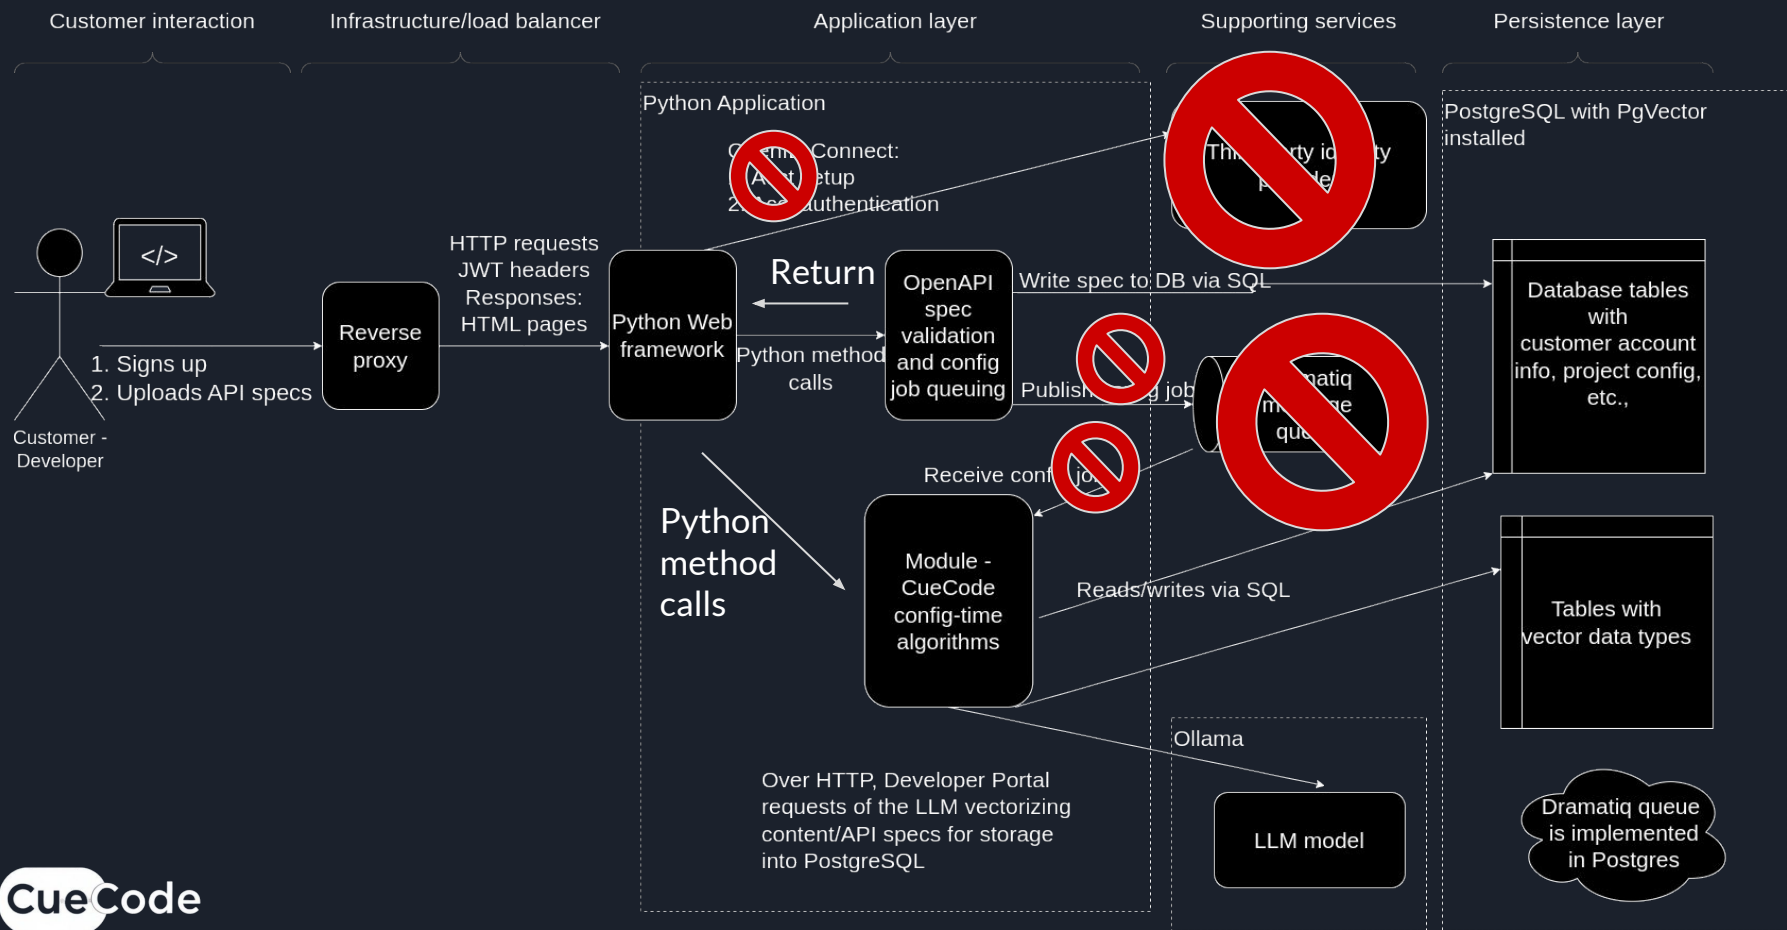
Customer interaction

Infrastructure/load balancer

Application layer

Supporting services

Persistence layer

Python Application

C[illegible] Connect:
A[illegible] etup
2. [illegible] authentication

Th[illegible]rty id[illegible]ty
p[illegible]de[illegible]

PostgreSQL with PgVector installed

</>

Customer - Developer

1. Signs up
2. Uploads API specs

Reverse proxy

HTTP requests
JWT headers
Responses:
HTML pages

Python Web framework

Return

Python method calls

OpenAPI spec validation and config job queuing

Write spec to DB via SQL

Database tables with customer account info, project config, etc.,

Publish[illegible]g job

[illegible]matiq
m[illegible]ge
qu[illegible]

Receive conf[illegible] jo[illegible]

Python method calls

Module - CueCode config-time algorithms

Reads/writes via SQL

Tables with vector data types

Ollama

Over HTTP, Developer Portal requests of the LLM vectorizing content/API specs for storage into PostgreSQL

LLM model

Dramatiq queue is implemented in Postgres

CueCode